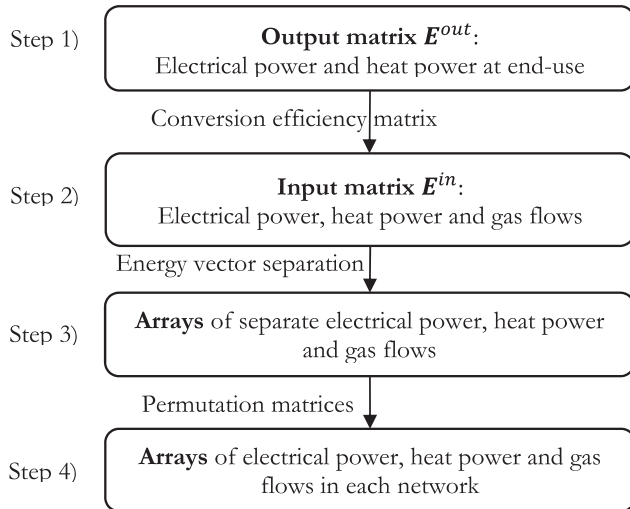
Step 1)

**Output matrix $\boldsymbol{E}^{out}$**:
Electrical power and heat power at end-use

Conversion efficiency matrix

Step 2)

**Input matrix $\boldsymbol{E}^{in}$**:
Electrical power, heat power and gas flows

Energy vector separation

Step 3)

**Arrays** of separate electrical power, heat power and gas flows

Permutation matrices

Step 4)

**Arrays** of electrical power, heat power and gas flows in each network